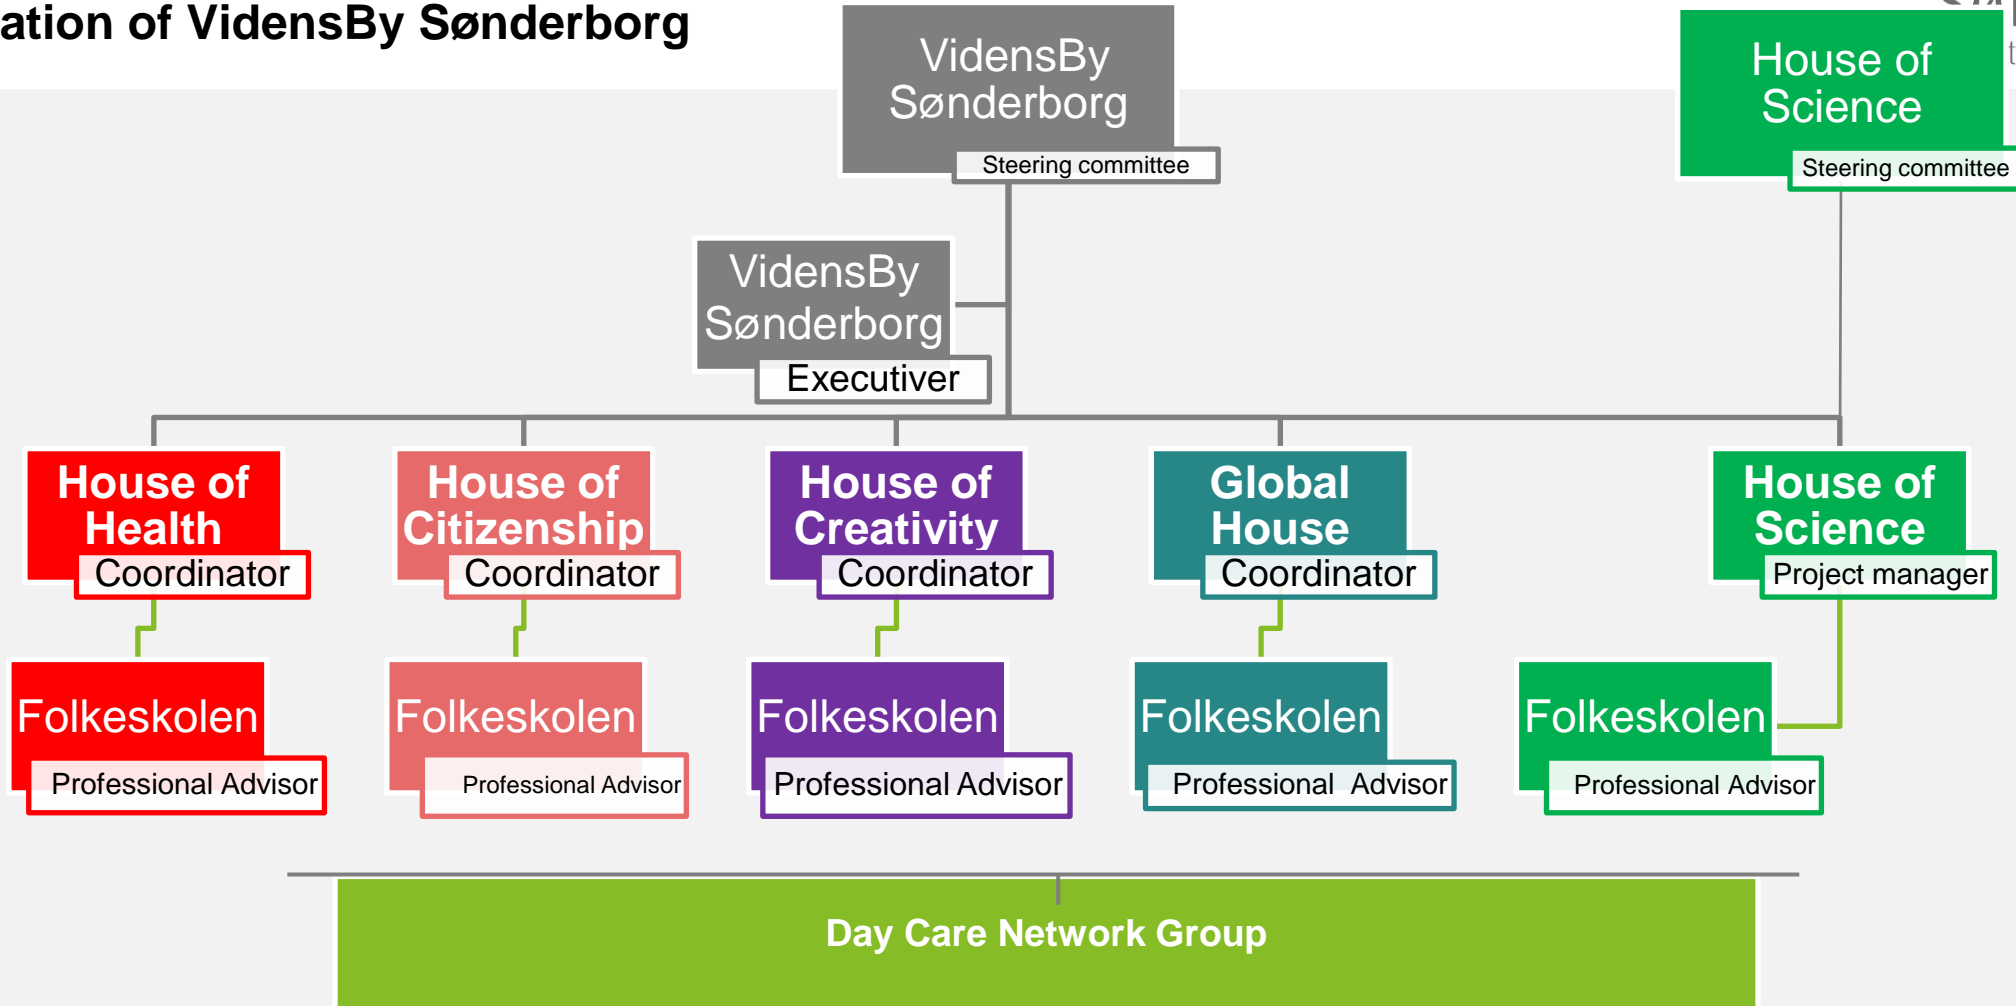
ation of VidensBy Sønderborg

VidensBy Sønderborg
Steering committee

House of Science
Steering committee

VidensBy Sønderborg
Executiver

House of Health
Coordinator

House of Citizenship
Coordinator

House of Creativity
Coordinator

Global House
Coordinator

House of Science
Project manager

Folkeskolen
Professional Advisor

Folkeskolen
Professional Advisor

Folkeskolen
Professional Advisor

Folkeskolen
Professional Advisor

Folkeskolen
Professional Advisor

Day Care Network Group